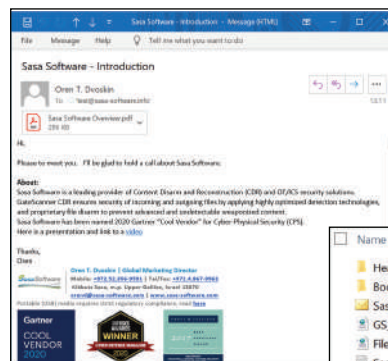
Sasa Software - Introduction - Message (HTML)

File Message Help Tell me what you want to do

Sasa Software - Introduction

Oren T. Dvoskin
test@sasa-software.info

Sasa Software Overview.pdf
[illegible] KB

Hi,

Please to meet you. I'll be glad to hold a call about Sasa Software.

About:
Sasa Software is a leading provider of Content Disarm and Reconstruction (CDR) and OT/ICS security solutions. GateScanner CDR ensures security of incoming and outgoing files by applying highly optimized detection technologies, and proprietary file disarm to prevent advanced and undetectable weaponized content.
Sasa Software has been named 2020 Gartner "Cool Vendor" for Cyber-Physical Security (CPS).
Here is a presentation and link to a video

Thanks,
Oren

Sasa Software
Oren T. Dvoskin | Global Marketing Director
Mobile: +972.52.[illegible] | Tel/Fax: +972.4.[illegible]
Kibbutz Sasa, m.p. Upper Galilee, Israel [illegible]
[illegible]@sasa-software.com | www.sasa-software.com
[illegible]

Gartner
COOL VENDOR
2020

WINNER

Name
He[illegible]
Bo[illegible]
Sas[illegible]
GS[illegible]
File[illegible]